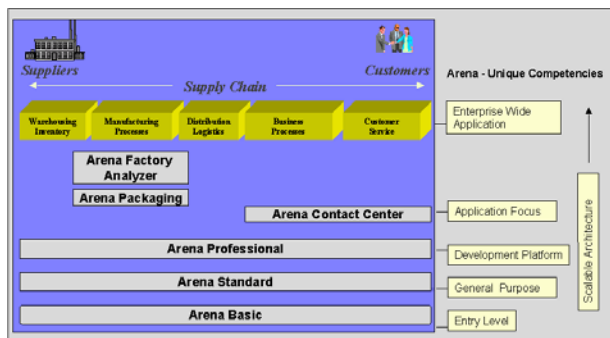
Suppliers

Customers

Supply Chain

Arena - Unique Competencies

Warehousing Inventory

Manufacturing Processes

Distribution Logistics

Business Processes

Customer Service

Enterprise Wide Application

Arena Factory Analyzer

Arena Packaging

Arena Contact Center

Application Focus

Arena Professional

Development Platform

Arena Standard

General Purpose

Arena Basic

Entry Level

Scalable Architecture